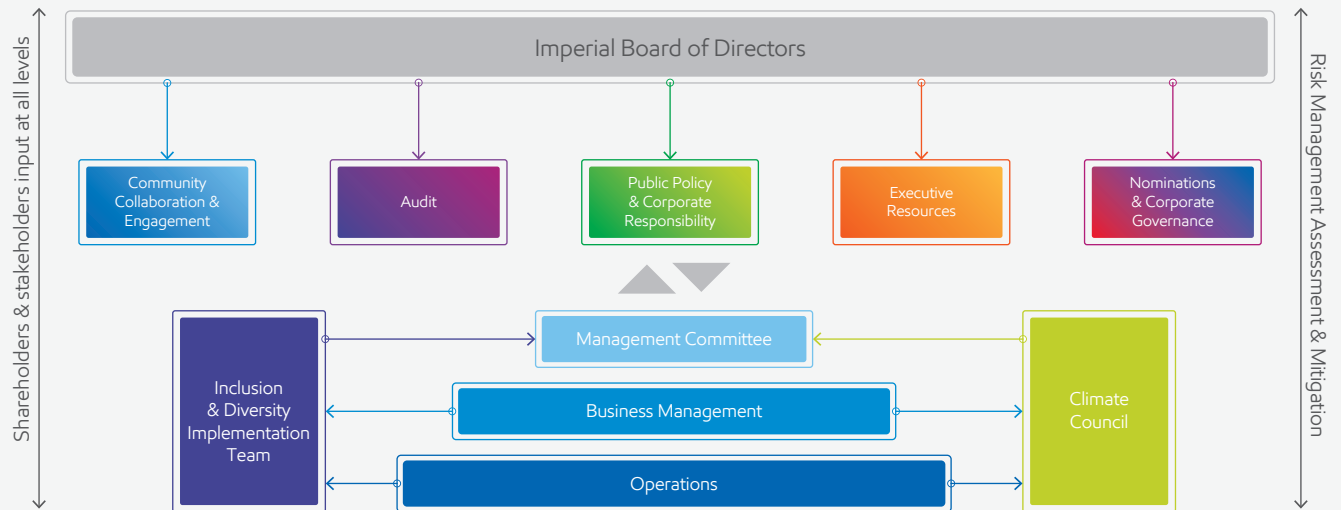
Shareholders & stakeholders input at all levels

Imperial Board of Directors

Risk Management Assessment & Mitigation

Community Collaboration & Engagement

Audit

Public Policy & Corporate Responsibility

Executive Resources

Nominations & Corporate Governance

Inclusion & Diversity Implementation Team

Management Committee

Business Management

Operations

Climate Council